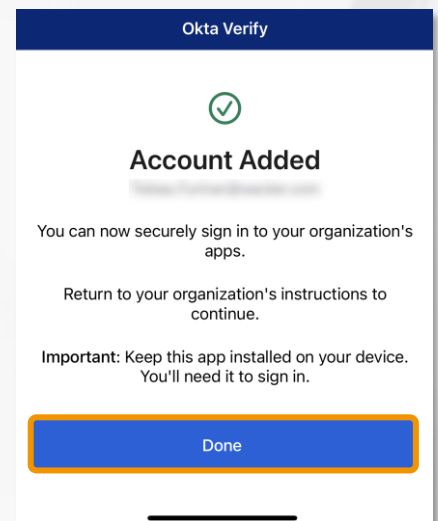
Okta Verify

Account Added

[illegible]

You can now securely sign in to your organization's apps.

Return to your organization's instructions to continue.

Important: Keep this app installed on your device. You'll need it to sign in.

Done